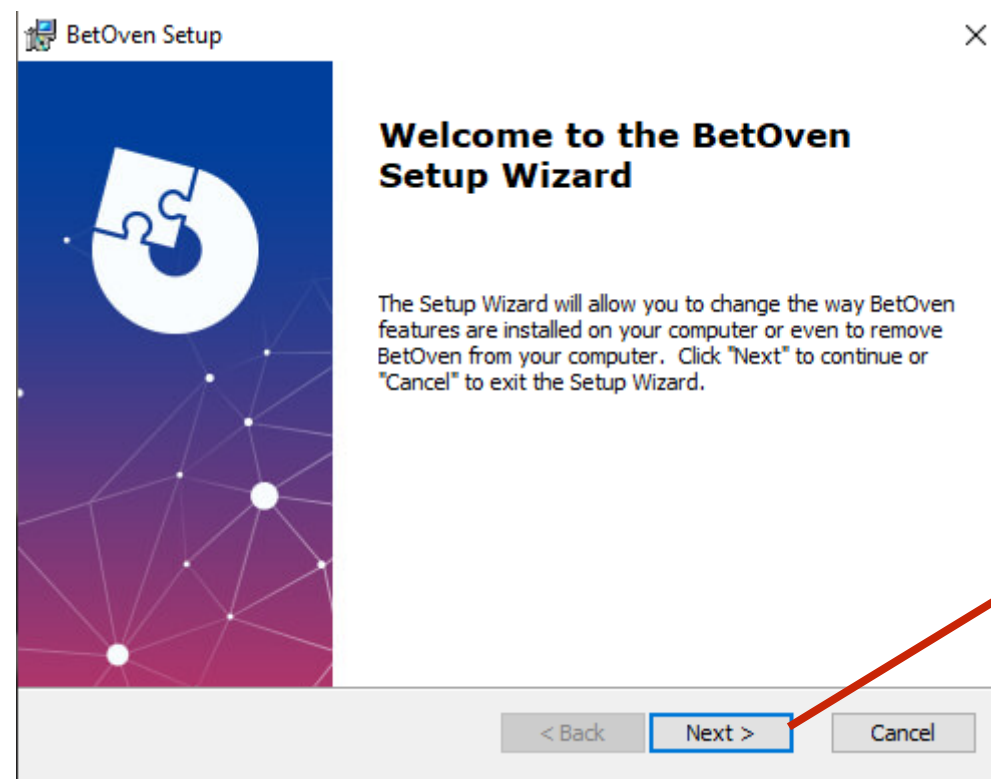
BetOven Setup

×

Welcome to the BetOven Setup Wizard

The Setup Wizard will allow you to change the way BetOven features are installed on your computer or even to remove BetOven from your computer. Click "Next" to continue or "Cancel" to exit the Setup Wizard.

< Back

Next >

Cancel